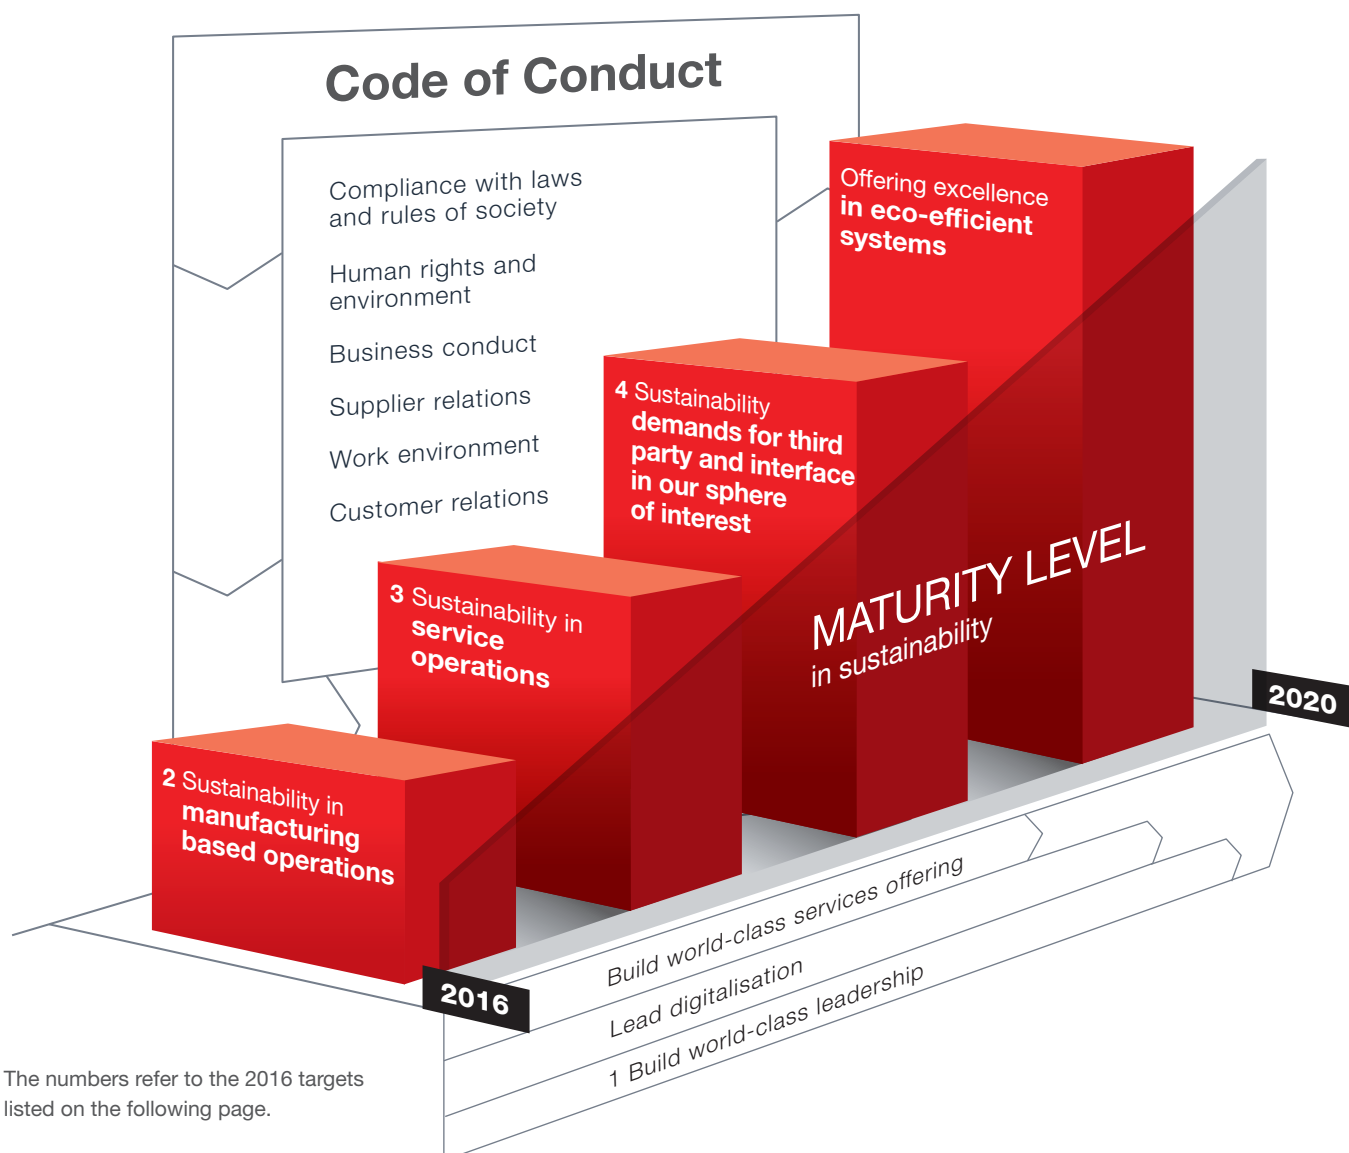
Code of Conduct

Compliance with laws and rules of society

Human rights and environment

Business conduct

Supplier relations

Work environment

Customer relations

Offering excellence in eco-efficient systems

4 Sustainability demands for third party and interface in our sphere of interest

3 Sustainability in service operations

2 Sustainability in manufacturing based operations

MATURITY LEVEL in sustainability

2020

2016

Build world-class services offering

Lead digitalisation

1 Build world-class leadership

The numbers refer to the 2016 targets listed on the following page.